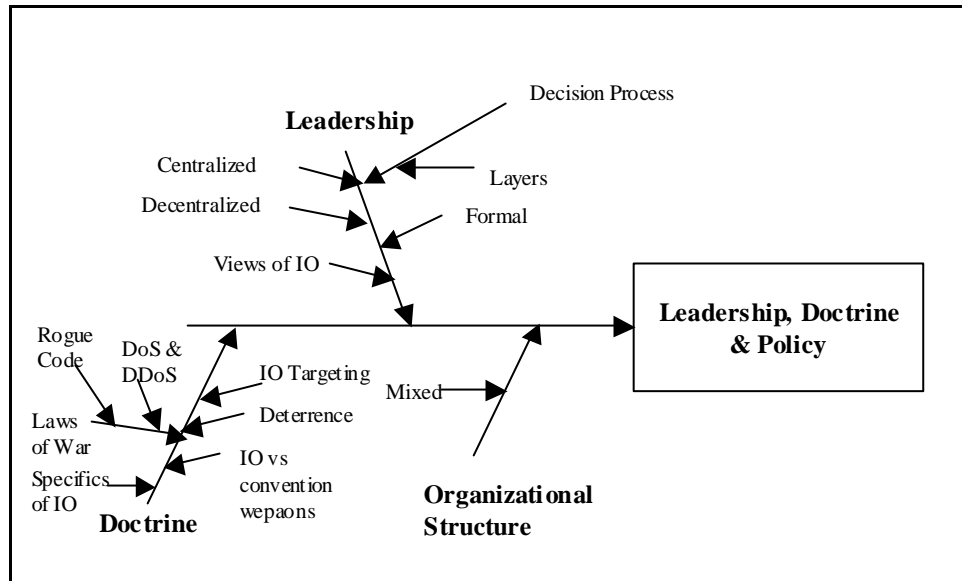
Decision Process

Leadership

Centralized

Layers

Decentralized

Formal

Views of IO

Leadership, Doctrine & Policy

Rogue Code

DoS & DDoS

IO Targeting

Mixed

Deterrence

Laws of War

Specifics of IO

IO vs convention wepaons

Organizational Structure

Doctrine